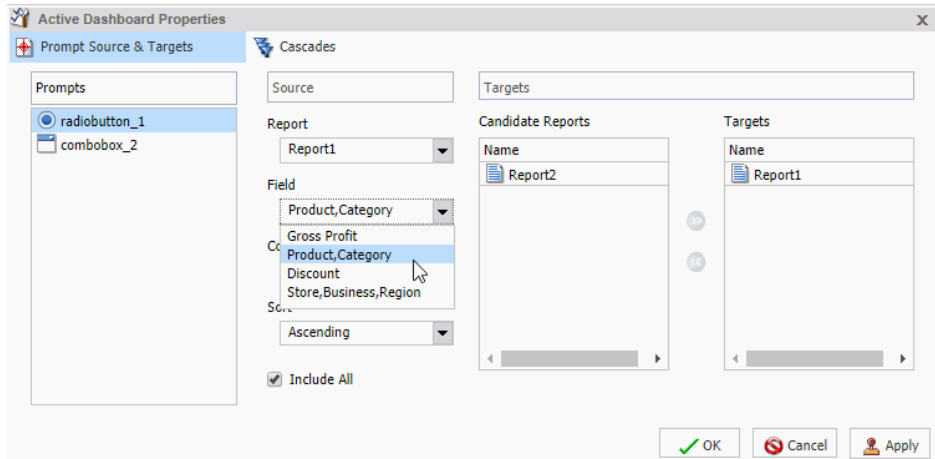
Active Dashboard Properties

Prompt Source & Targets

Cascades

Prompts

radiobutton_1

combobox_2

Source

Report

Report1

Field

Product,Category

Gross Profit

Product,Category

Discount

Store,Business,Region

Co

Sort

Ascending

Include All

Targets

Candidate Reports

| Name |
|---|
| Report2 |

Targets

| Name |
|---|
| Report1 |

OK

Cancel

Apply